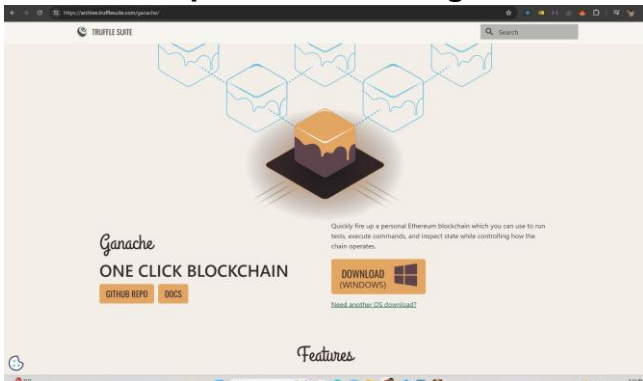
https://archive.trufflesuite.com/ganache/

TRUFFLE SUITE

Search

Ganache

ONE CLICK BLOCKCHAIN

GITHUB REPO

DOCS

Quickly fire up a personal Ethereum blockchain which you can use to run tests, execute commands, and inspect state while controlling how the chain operates.

DOWNLOAD (WINDOWS)

Need another OS download?

Features